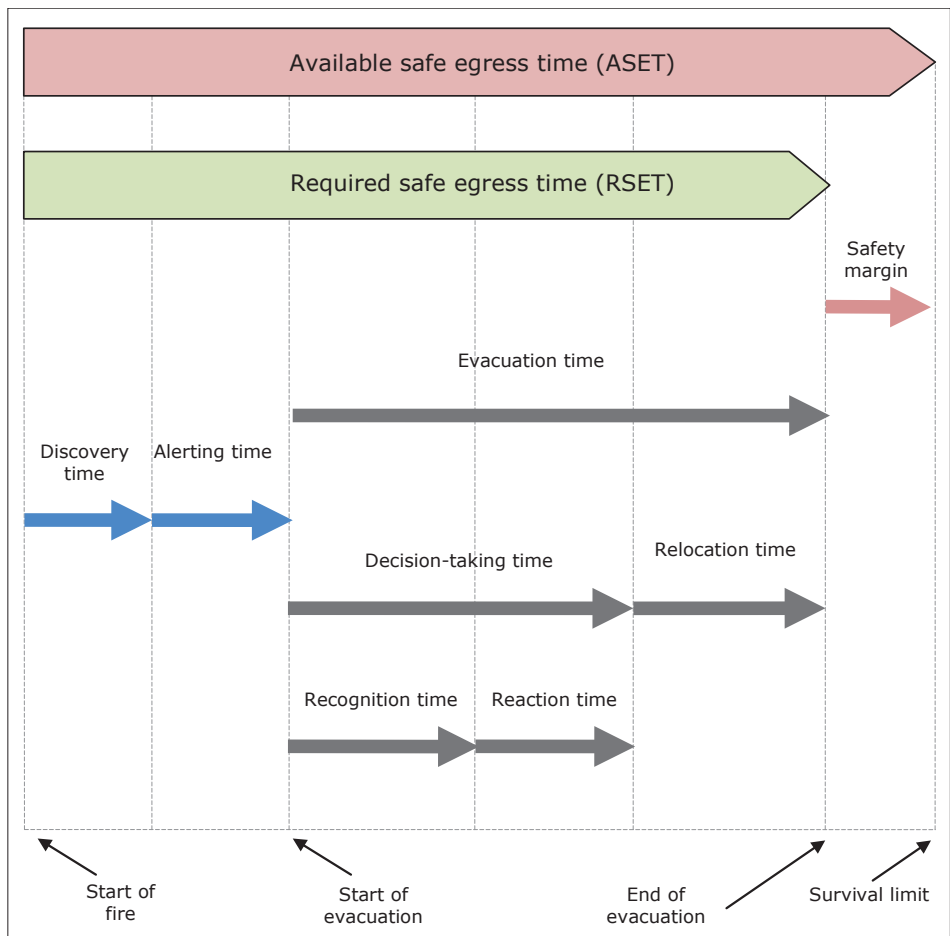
Available safe egress time (ASET)

Required safe egress time (RSET)

Safety margin

Evacuation time

Discovery time

Alerting time

Decision-taking time

Relocation time

Recognition time

Reaction time

Start of fire

Start of evacuation

End of evacuation

Survival limit